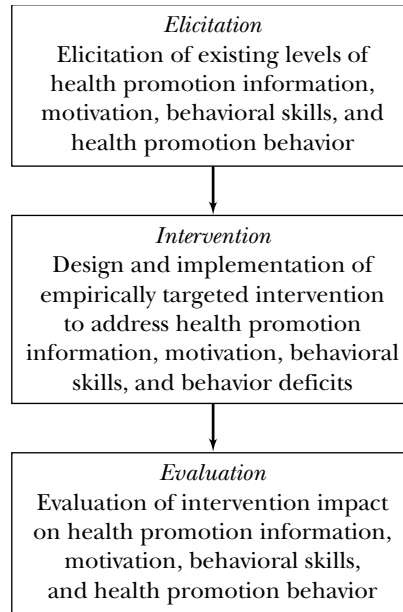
*Elicitation*
Elicitation of existing levels of health promotion information, motivation, behavioral skills, and health promotion behavior

*Intervention*
Design and implementation of empirically targeted intervention to address health promotion information, motivation, behavioral skills, and behavior deficits

*Evaluation*
Evaluation of intervention impact on health promotion information, motivation, behavioral skills, and health promotion behavior